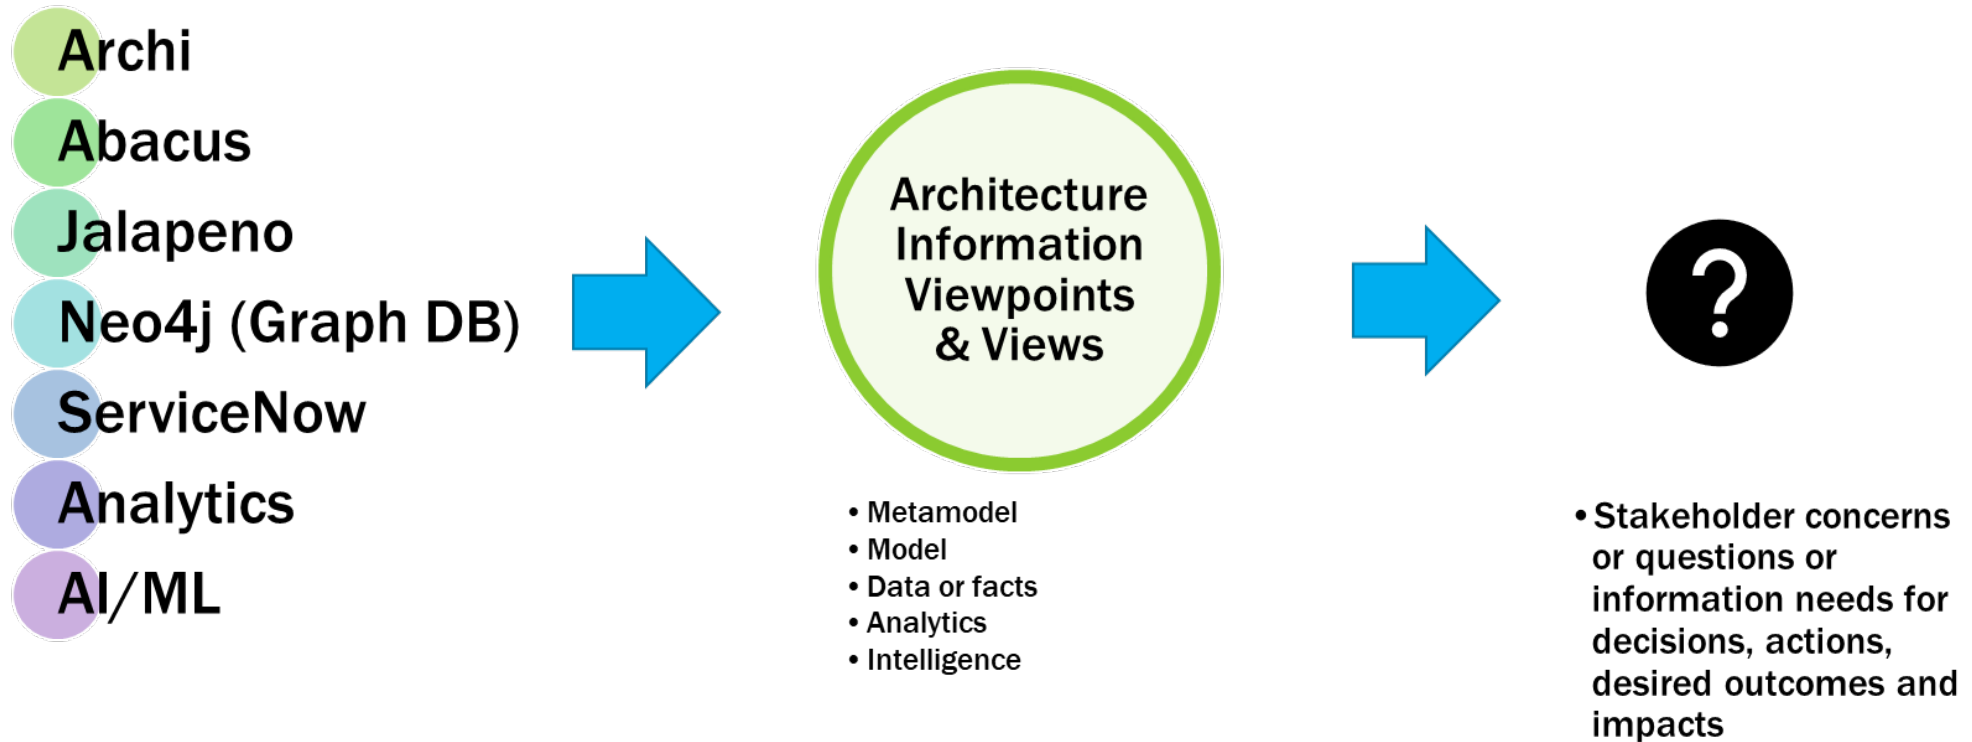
Archi
Abacus
Jalapeno
Neo4j (Graph DB)
ServiceNow
Analytics
AI/ML

Architecture Information Viewpoints & Views

• Metamodel
• Model
• Data or facts
• Analytics
• Intelligence

?

• Stakeholder concerns or questions or information needs for decisions, actions, desired outcomes and impacts